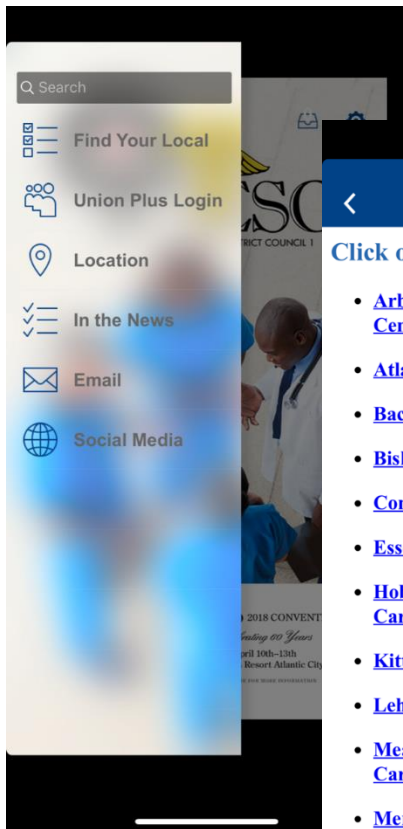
Search

Find Your Local

Union Plus Login

Location

In the News

Email

Social Media

CSC

STRICT COUNCIL 1

2018 CONVENT

ating 60 Years

pril 10th–13th

Resort Atlantic City

Click o

- Arb Cen
- Atla
- Bac
- Bish
- Cor
- Ess
- Hol Car
- Kitt
- Leh
- Mea Car
- Me